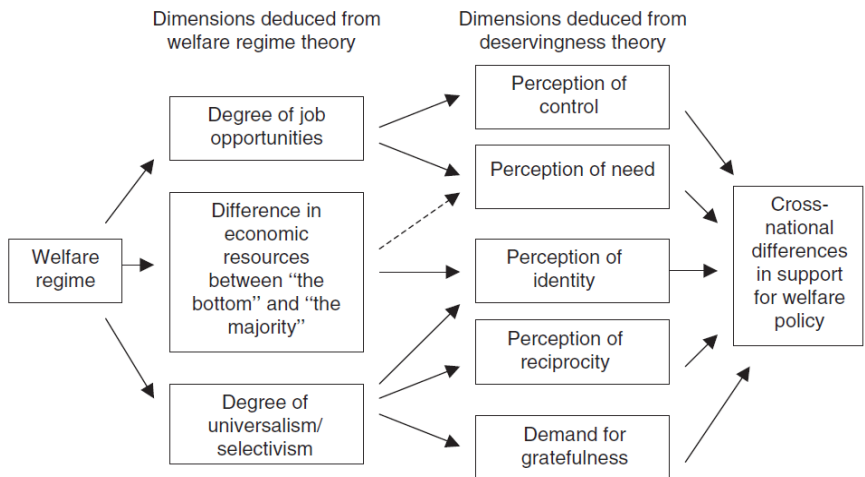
Dimensions deduced from welfare regime theory

Dimensions deduced from deservingness theory

Welfare regime

Degree of job opportunities

Difference in economic resources between ‘‘the bottom’’ and ‘‘the majority’’

Degree of universalism/ selectivism

Perception of control

Perception of need

Perception of identity

Perception of reciprocity

Demand for gratefulness

Cross-national differences in support for welfare policy